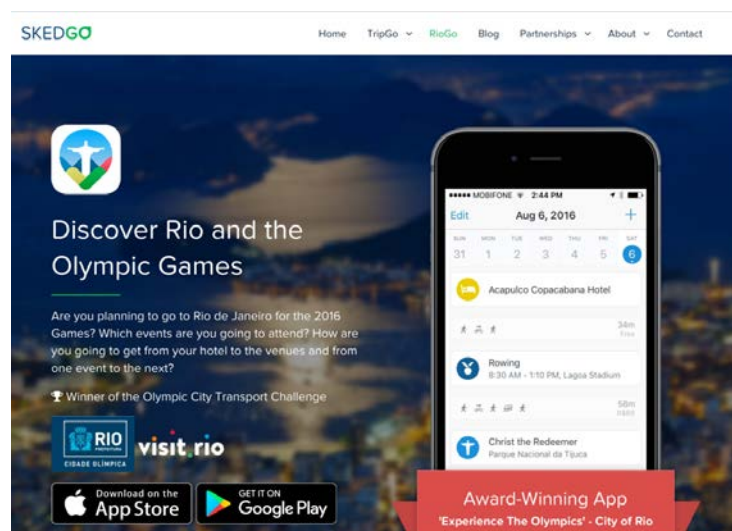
SKEDGO

Home TripGo RioGo Blog Partnerships About Contact

Discover Rio and the Olympic Games

Are you planning to go to Rio de Janeiro for the 2016 Games? Which events are you going to attend? How are you going to get from your hotel to the venues and from one event to the next?

Winner of the Olympic City Transport Challenge

RIO CIDADE OLÍMPICA visit.rio

Download on the App Store

GET IT ON Google Play

MOBIFONE 2:44 PM

Edit Aug 6, 2016 +

SUN MON TUE WED THU FRI SAT
31 1 2 3 4 5 6

Acapulco Copacabana Hotel

34m

Rowing
8:30 AM - 1:10 PM, Lagoa Stadium

56m

Christ the Redeemer
Parque Nacional da Tijuca

Award-Winning App
'Experience The Olympics' - City of Rio